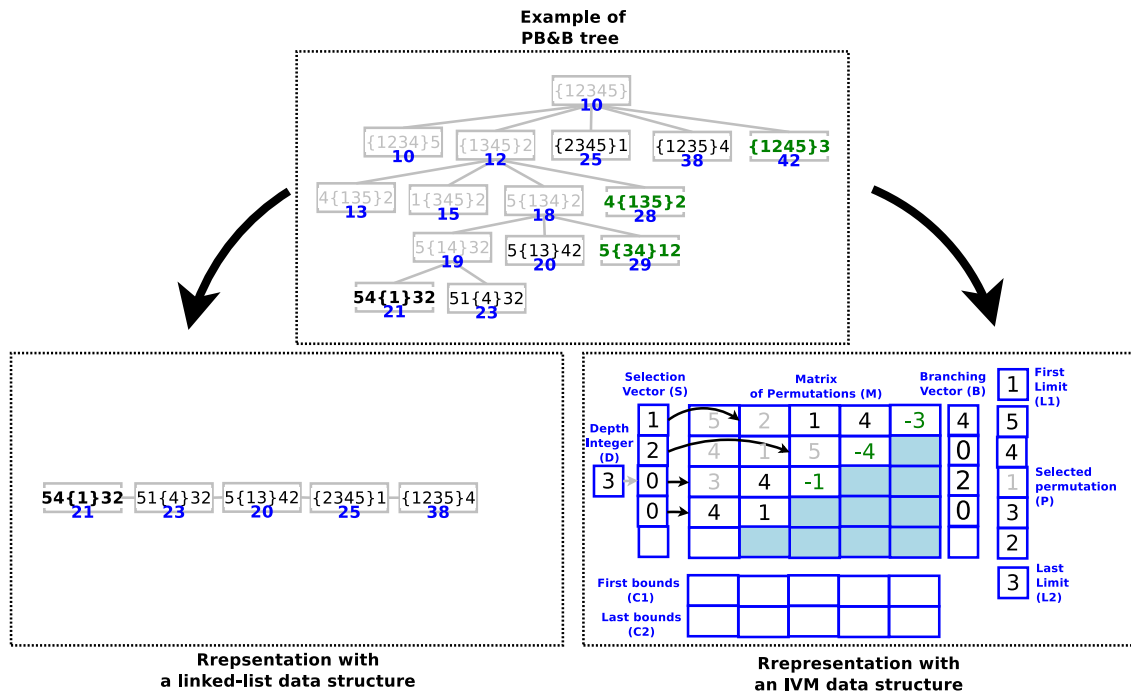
Example of PB&B tree

{12345}
10

{1234}5
10

{1345}2
12

{2345}1
25

{1235}4
38

{1245}3
42

4{135}2
13

1{345}2
15

5{134}2
18

4{135}2
28

5{14}32
19

5{13}42
20

5{34}12
29

54{1}32
21

51{4}32
23

54{1}32
21

51{4}32
23

5{13}42
20

{2345}1
25

{1235}4
38

Rrepsentation with a linked-list data structure

Selection Vector (S)

Matrix of Permutations (M)

Branching Vector (B)

Depth Integer (D)

| 3 |
|---|

| 1 |
|---|
| 2 |
| 0 |
| 0 |
| |

| 5 | 2 | 1 | 4 | -3 |
|---|---|---|---|---|
| 4 | 1 | 5 | -4 | |
| 3 | 4 | -1 | | |
| 4 | 1 | | | |
| | | | | |

| 4 |
|---|
| 0 |
| 2 |
| 0 |
| |

| 1 |
|---|

First Limit (L1)

| 5 |
|---|
| 4 |
| 1 |
| 3 |
| 2 |

Selected permutation (P)

| 3 |
|---|

Last Limit (L2)

First bounds (C1)

Last bounds (C2)

Rrepresentation with an IVM data structure